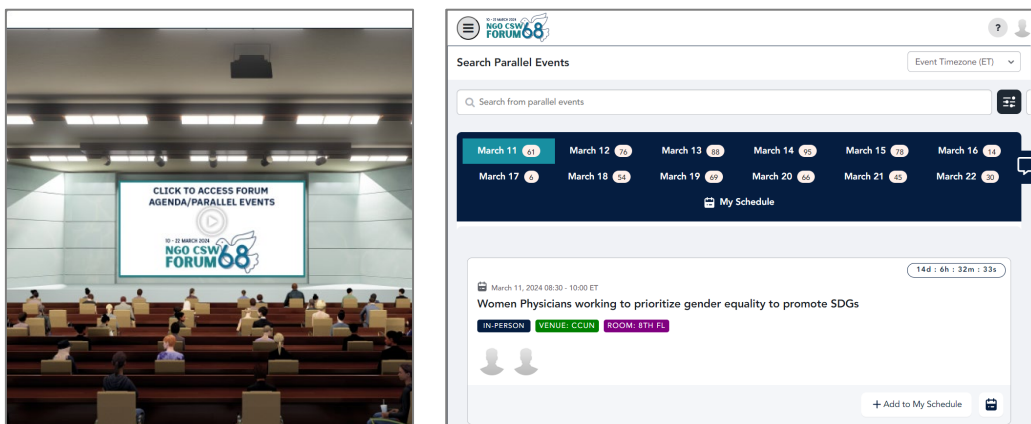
CLICK TO ACCESS FORUM AGENDA/PARALLEL EVENTS

10 - 22 MARCH 2024
NGO CSW FORUM 68

10 - 22 MARCH 2024
NGO CSW FORUM 68

?

Search Parallel Events

Event Timezone (ET)

Search from parallel events

| March 11 61 | March 12 76 | March 13 88 | March 14 95 | March 15 78 | March 16 14 |
|---|---|---|---|---|---|
| March 17 6 | March 18 54 | March 19 69 | March 20 66 | March 21 45 | March 22 30 |

My Schedule

14d : 6h : 32m : 33s

March 11, 2024 08:30 - 10:00 ET

Women Physicians working to prioritize gender equality to promote SDGs

IN-PERSON VENUE: CCUN ROOM: 8TH FL

+ Add to My Schedule